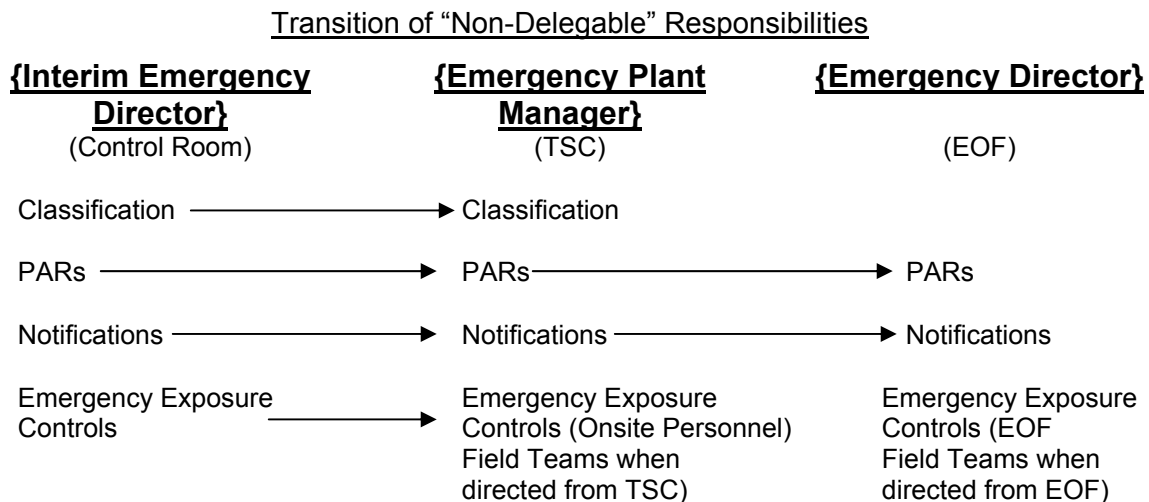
Transition of “Non-Delegable” Responsibilities

{Interim Emergency Director}
(Control Room)

{Emergency Plant Manager}
(TSC)

{Emergency Director}
(EOF)

Classification → Classification

PARs → PARs → PARs

Notifications → Notifications → Notifications

Emergency Exposure Controls → Emergency Exposure Controls (Onsite Personnel) Field Teams when directed from TSC)

Emergency Exposure Controls (EOF Field Teams when directed from EOF)